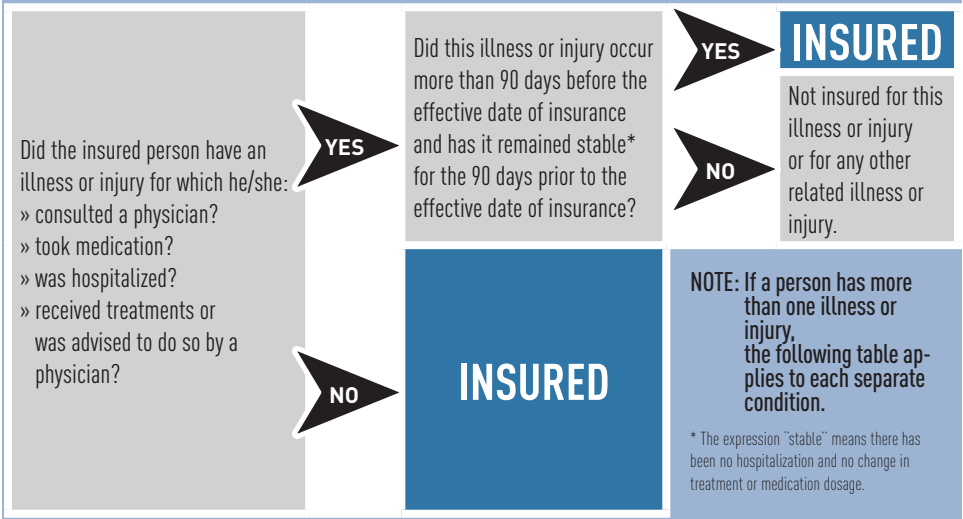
Did the insured person have an illness or injury for which he/she:
» consulted a physician?
» took medication?
» was hospitalized?
» received treatments or was advised to do so by a physician?

YES

Did this illness or injury occur more than 90 days before the effective date of insurance and has it remained stable* for the 90 days prior to the effective date of insurance?

YES

INSURED

NO

Not insured for this illness or injury or for any other related illness or injury.

NO

INSURED

NOTE: If a person has more than one illness or injury, the following table applies to each separate condition.

* The expression ¨stable¨ means there has been no hospitalization and no change in treatment or medication dosage.